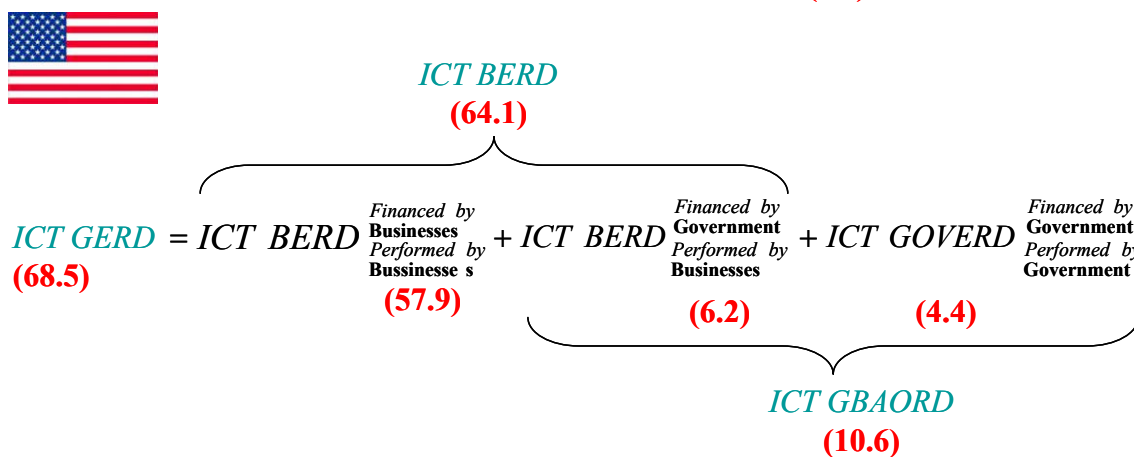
ICT BERD
(64.1)

$ICT\ GERD = ICT\ BERD^{\text{Financed by Businesses}}_{\text{Performed by Bussinesse s}} + ICT\ BERD^{\text{Financed by Government}}_{\text{Performed by Businesses}} + ICT\ GOVERD^{\text{Financed by Government}}_{\text{Performed by Government}}$

(68.5)

(57.9)

(6.2)

(4.4)

ICT GBAORD
(10.6)